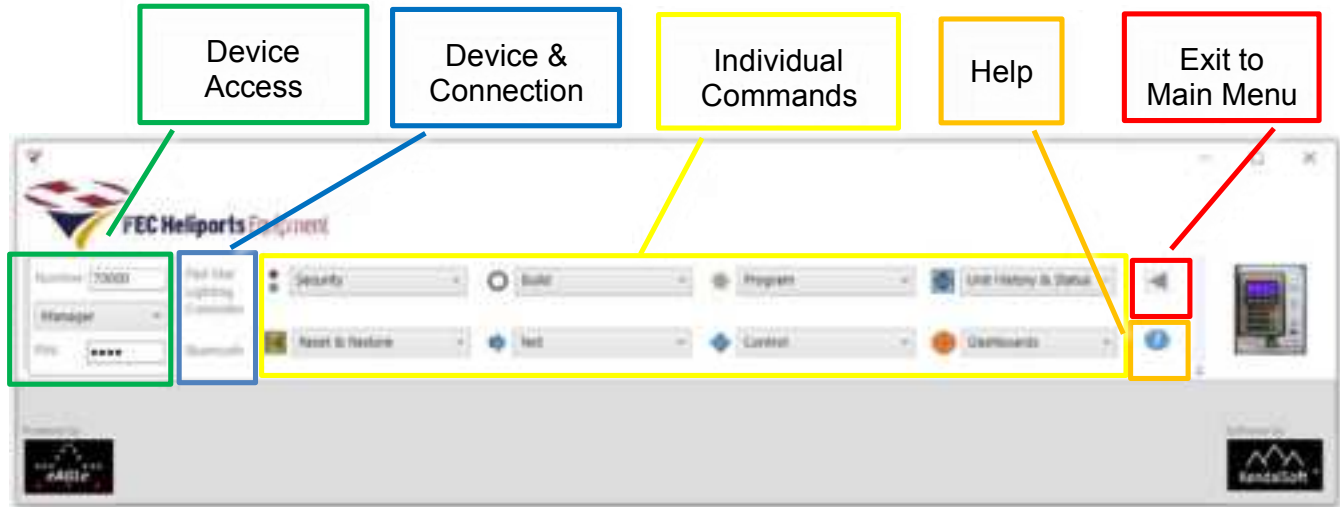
Device Access

Device & Connection

Individual Commands

Help

Exit to Main Menu

FEC Heliports Equipment

Number 70000

Manager

PIN ••••

Red Star Lighting Controller

Bluetooth

Security

Build

Program

Unit History & Status

Reset & Restore

Net

Control

Dashboards

Powered by

Software by

KendallSoft